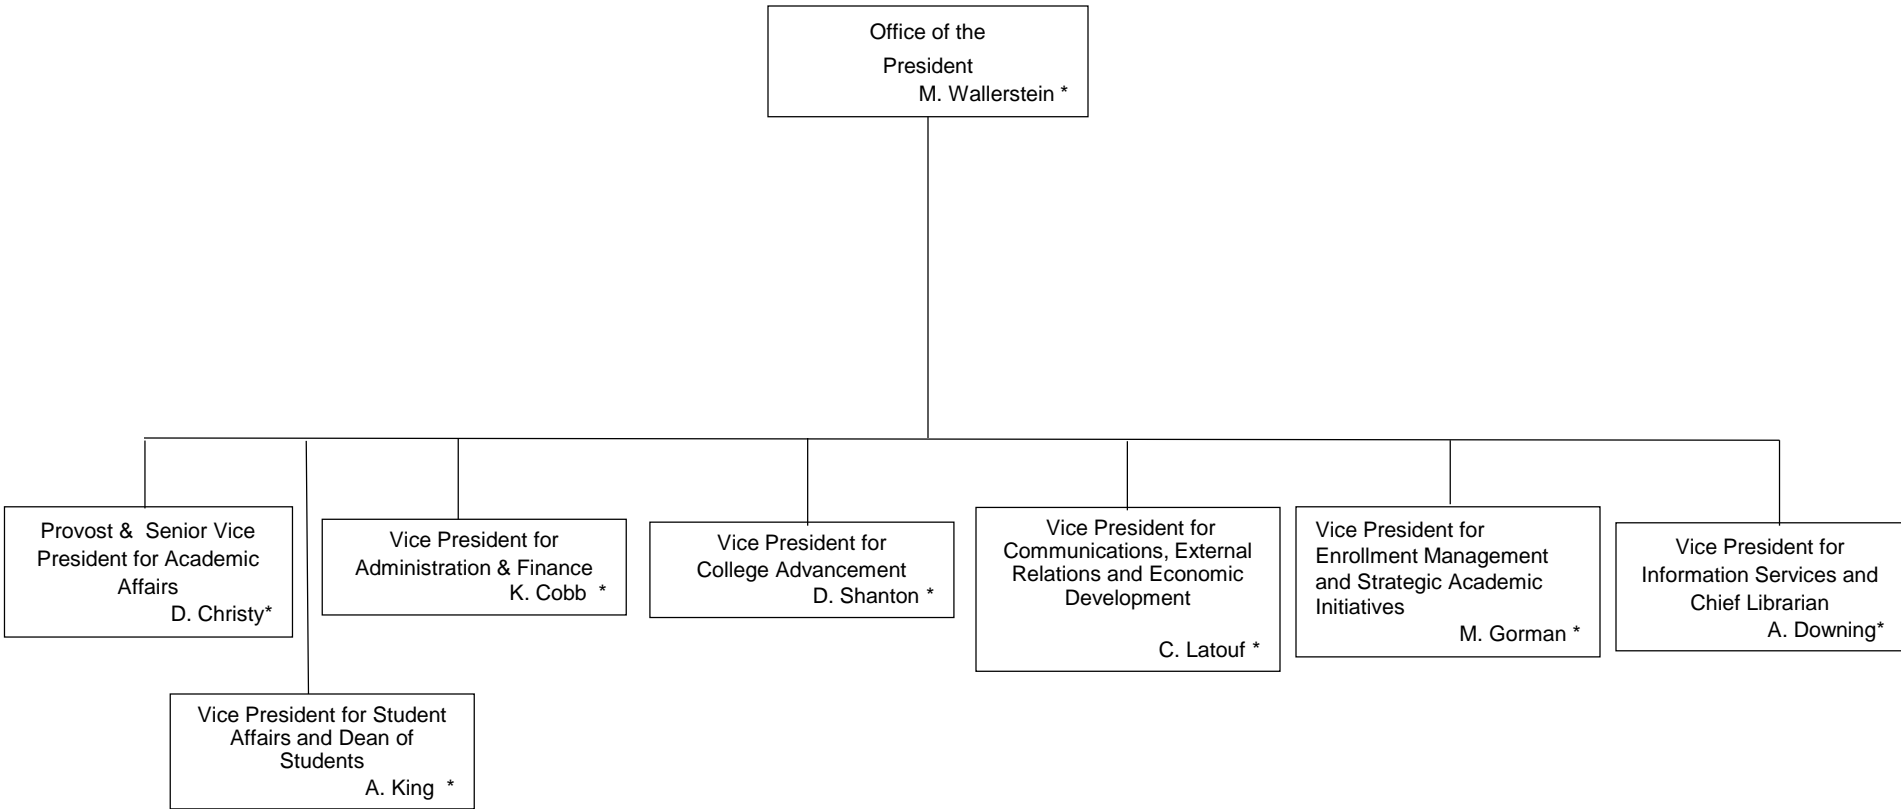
Office of the President
M. Wallerstein *

Provost & Senior Vice President for Academic Affairs
D. Christy*

Vice President for Administration & Finance
K. Cobb *

Vice President for College Advancement
D. Shanton *

Vice President for Communications, External Relations and Economic Development
C. Latouf *

Vice President for Enrollment Management and Strategic Academic Initiatives
M. Gorman *

Vice President for Information Services and Chief Librarian
A. Downing*

Vice President for Student Affairs and Dean of Students
A. King *